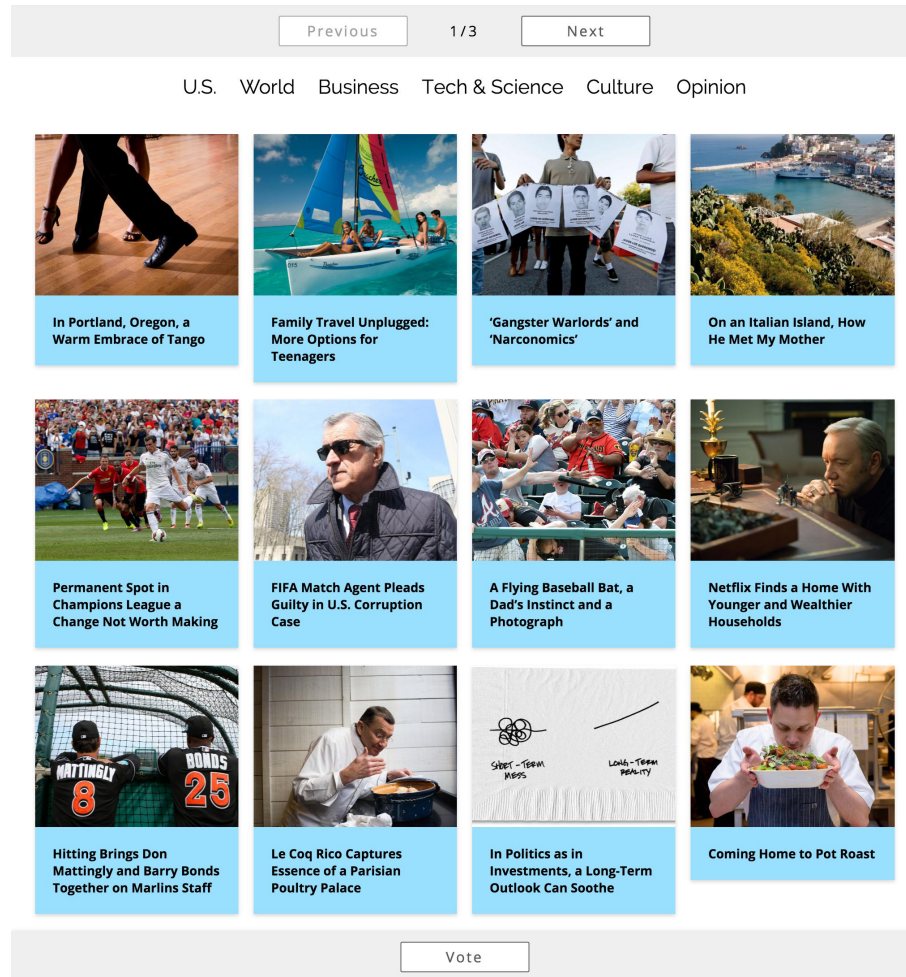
Previous 1 / 3 Next

U.S. World Business Tech & Science Culture Opinion

In Portland, Oregon, a Warm Embrace of Tango

Family Travel Unplugged: More Options for Teenagers

'Gangster Warlords' and 'Narconomics'

On an Italian Island, How He Met My Mother

Permanent Spot in Champions League a Change Not Worth Making

FIFA Match Agent Pleads Guilty in U.S. Corruption Case

A Flying Baseball Bat, a Dad's Instinct and a Photograph

Netflix Finds a Home With Younger and Wealthier Households

MATTINGLY 8

BONDS 25

Hitting Brings Don Mattingly and Barry Bonds Together on Marlins Staff

Le Coq Rico Captures Essence of a Parisian Poultry Palace

SHORT-TERM MESS

LONG-TERM REALITY

In Politics as in Investments, a Long-Term Outlook Can Soothe

Coming Home to Pot Roast

Vote